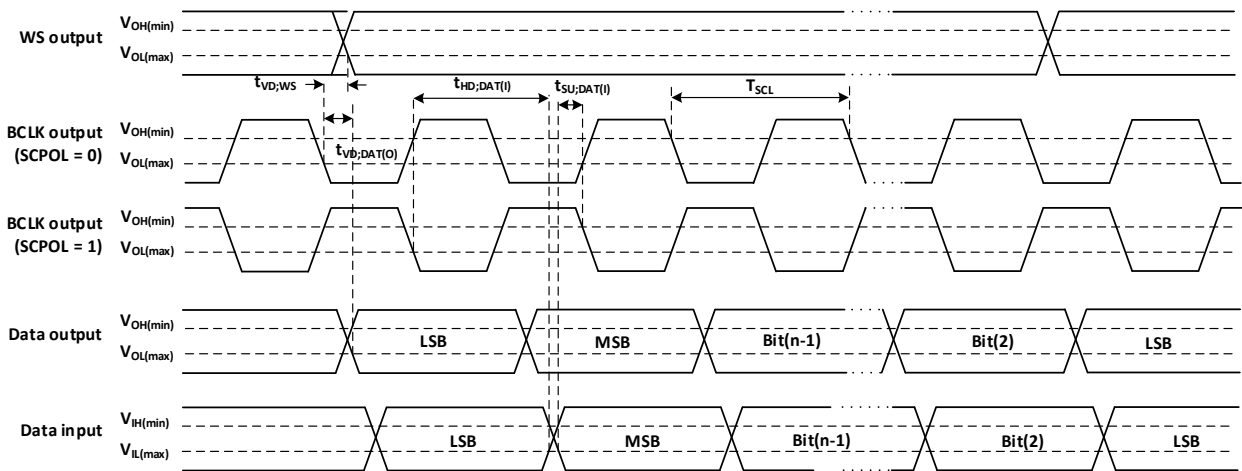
WS output
$V_{OH(min)}$
$V_{OL(max)}$

$t_{VD;WS}$
$t_{HD;DAT(I)}$
$t_{SU;DAT(I)}$
$T_{SCL}$

BCLK output (SCPOL = 0)
$V_{OH(min)}$
$V_{OL(max)}$
$t_{VD;DAT(O)}$

BCLK output (SCPOL = 1)
$V_{OH(min)}$
$V_{OL(max)}$

Data output
$V_{OH(min)}$
$V_{OL(max)}$
LSB
MSB
Bit(n-1)
Bit(2)
LSB

Data input
$V_{IH(min)}$
$V_{IL(max)}$
LSB
MSB
Bit(n-1)
Bit(2)
LSB